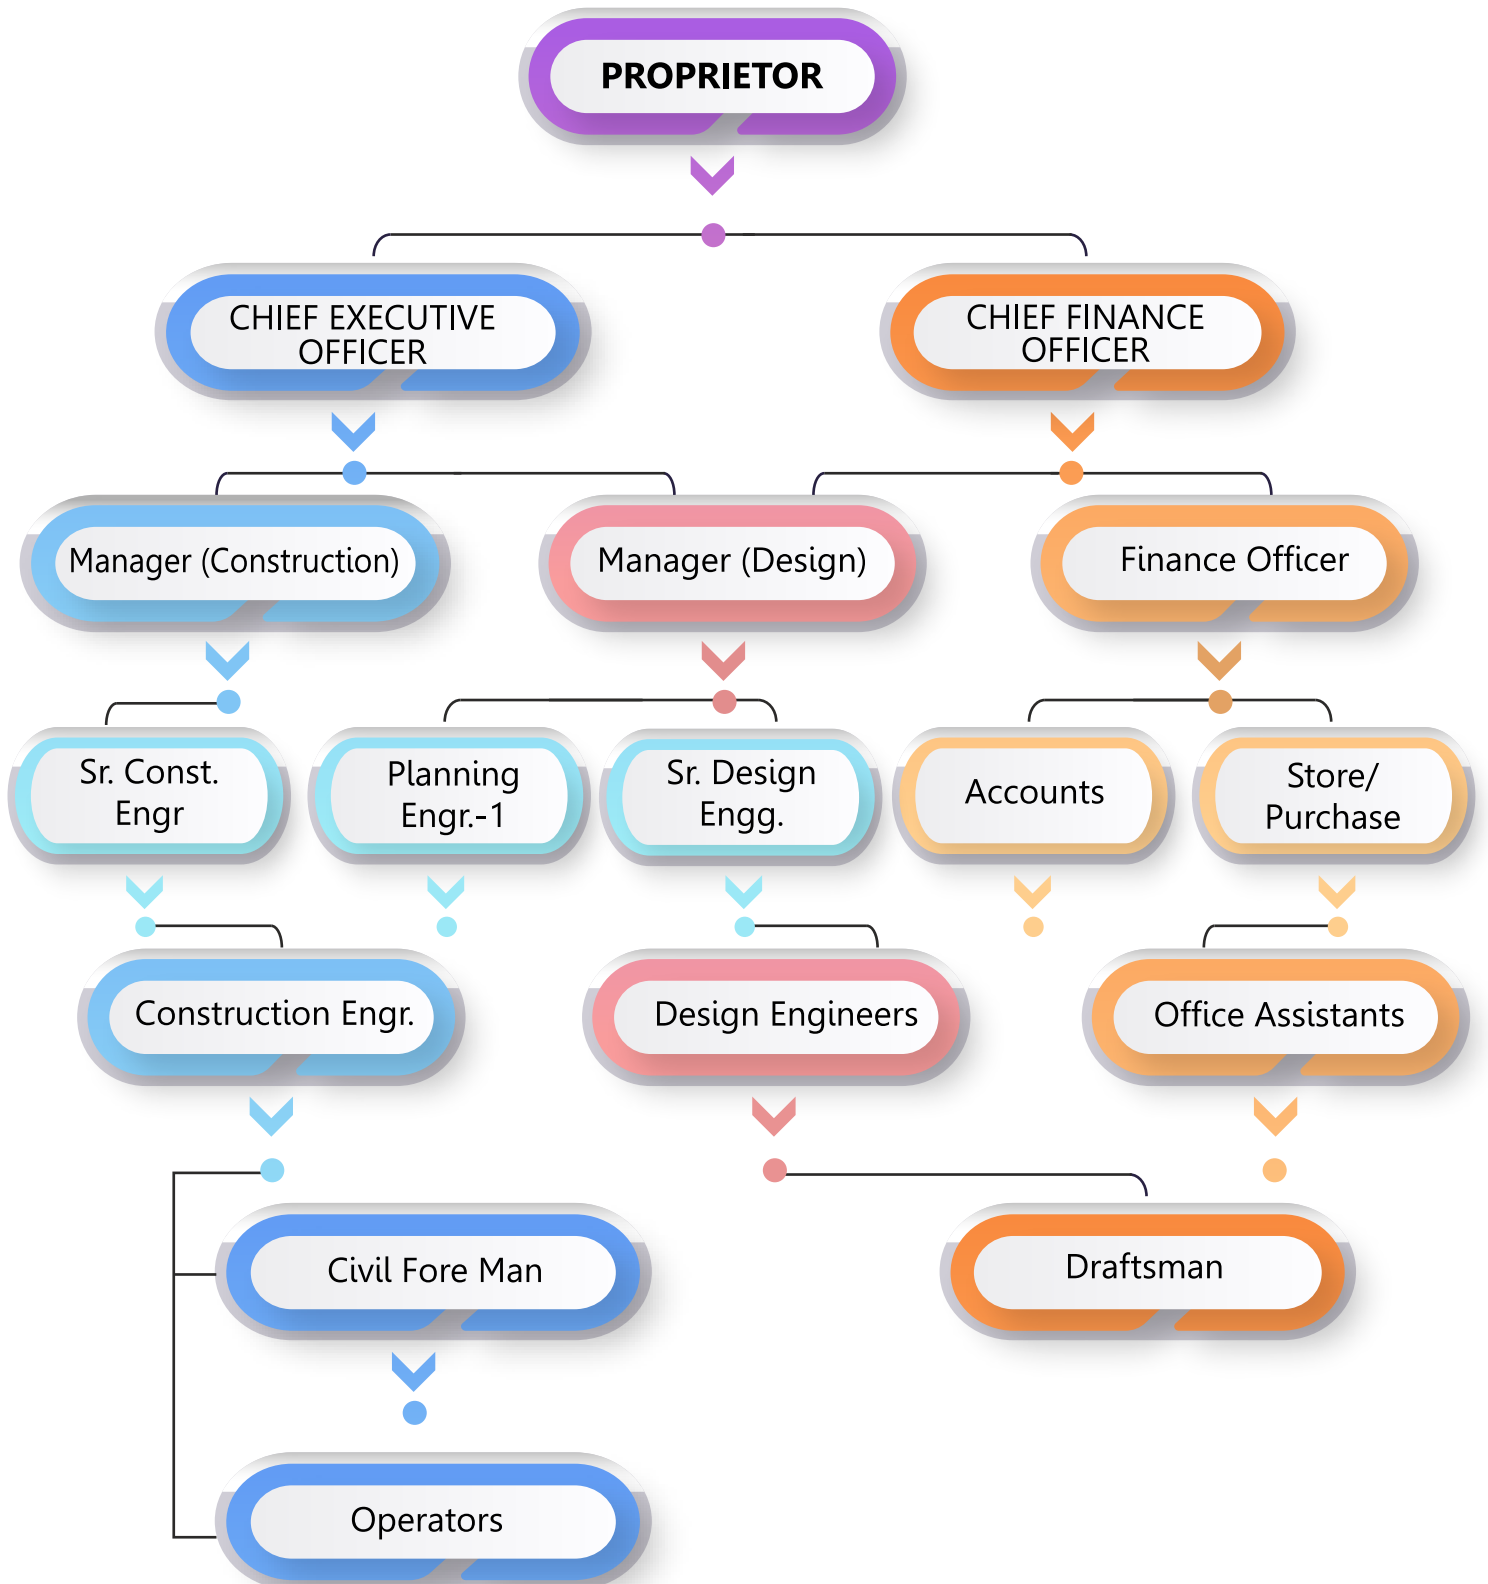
PROPRIETOR

CHIEF EXECUTIVE OFFICER

CHIEF FINANCE OFFICER

Manager (Construction)

Manager (Design)

Finance Officer

Sr. Const. Engr

Planning Engr.-1

Sr. Design Engg.

Accounts

Store/ Purchase

Construction Engr.

Design Engineers

Office Assistants

Civil Fore Man

Draftsman

Operators